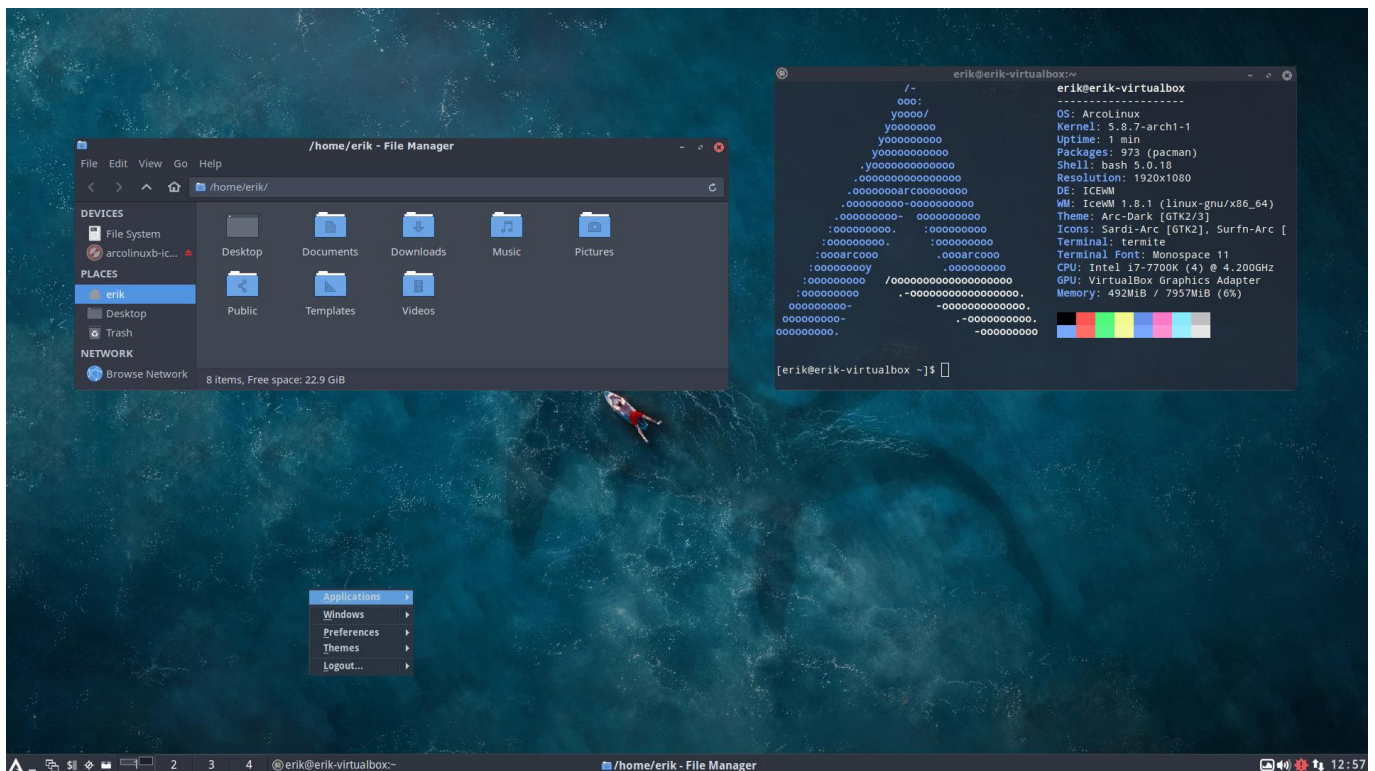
/home/erik - File Manager

File Edit View Go Help

/home/erik/

DEVICES
File System
arcolinuxb-ic...
PLACES
erik
Desktop
Trash
NETWORK
Browse Network

Desktop
Documents
Downloads
Music
Pictures
Public
Templates
Videos

8 items, Free space: 22.9 GiB

erik@erik-virtualbox:~

erik@erik-virtualbox
--------------------
OS: ArcoLinux
Kernel: 5.8.7-arch1-1
Uptime: 1 min
Packages: 973 (pacman)
Shell: bash 5.0.18
Resolution: 1920x1080
DE: ICEWM
WM: IceWM 1.8.1 (linux-gnu/x86_64)
Theme: Arc-Dark [GTK2/3]
Icons: Sardi-Arc [GTK2], Surfn-Arc [
Terminal: termite
Terminal Font: Monospace 11
CPU: Intel i7-7700K (4) @ 4.200GHz
GPU: VirtualBox Graphics Adapter
Memory: 492MiB / 7957MiB (6%)

[erik@erik-virtualbox ~]$

Applications
Windows
Preferences
Themes
Logout...

2 3 4 erik@erik-virtualbox:~ /home/erik - File Manager 12:57